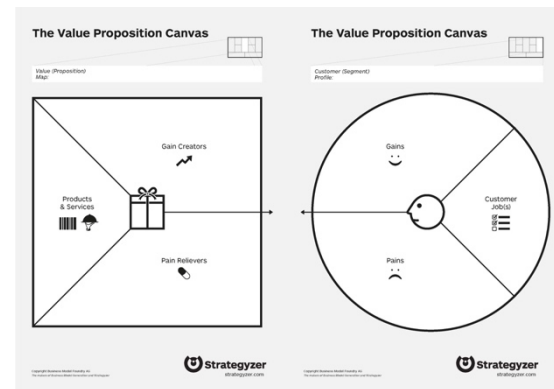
The Value Proposition Canvas

Value (Proposition) Map:

Gain Creators

Products & Services

Pain Relievers

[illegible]

Strategyzer
strategyzer.com

The Value Proposition Canvas

Customer (Segment) Profile:

Gains

Customer Job(s)

Pains

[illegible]

Strategyzer
strategyzer.com